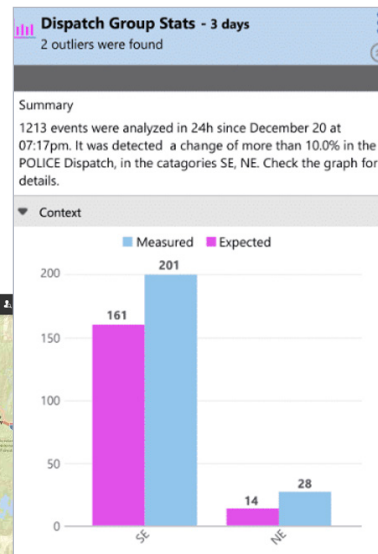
Dispatch Group Stats - 3 days
2 outliers were found

Summary
1213 events were analyzed in 24h since December 20 at 07:17pm. It was detected a change of more than 10.0% in the POLICE Dispatch, in the catagories SE, NE. Check the graph for details.

Context

Measured Expected

200
150
100
50
0

201
161
14
28

SE
NE